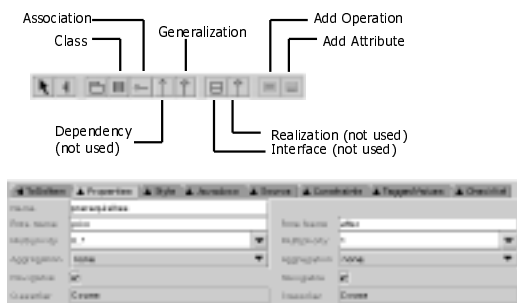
Association
Class
Generalization
Add Operation
Add Attribute
Dependency (not used)
Realization (not used)
Interface (not used)

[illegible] | Properties | Style | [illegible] | Source | Constraints | TaggedValues | Checklist

| | | | |
|---|---|---|---|
| Name | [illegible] | | |
| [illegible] | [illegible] | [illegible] | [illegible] |
| Multiplicity | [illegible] | Multiplicity | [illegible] |
| Aggregation | none | Aggregation | none |
| Navigable | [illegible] | Navigable | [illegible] |
| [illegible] | Course | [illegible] | Course |